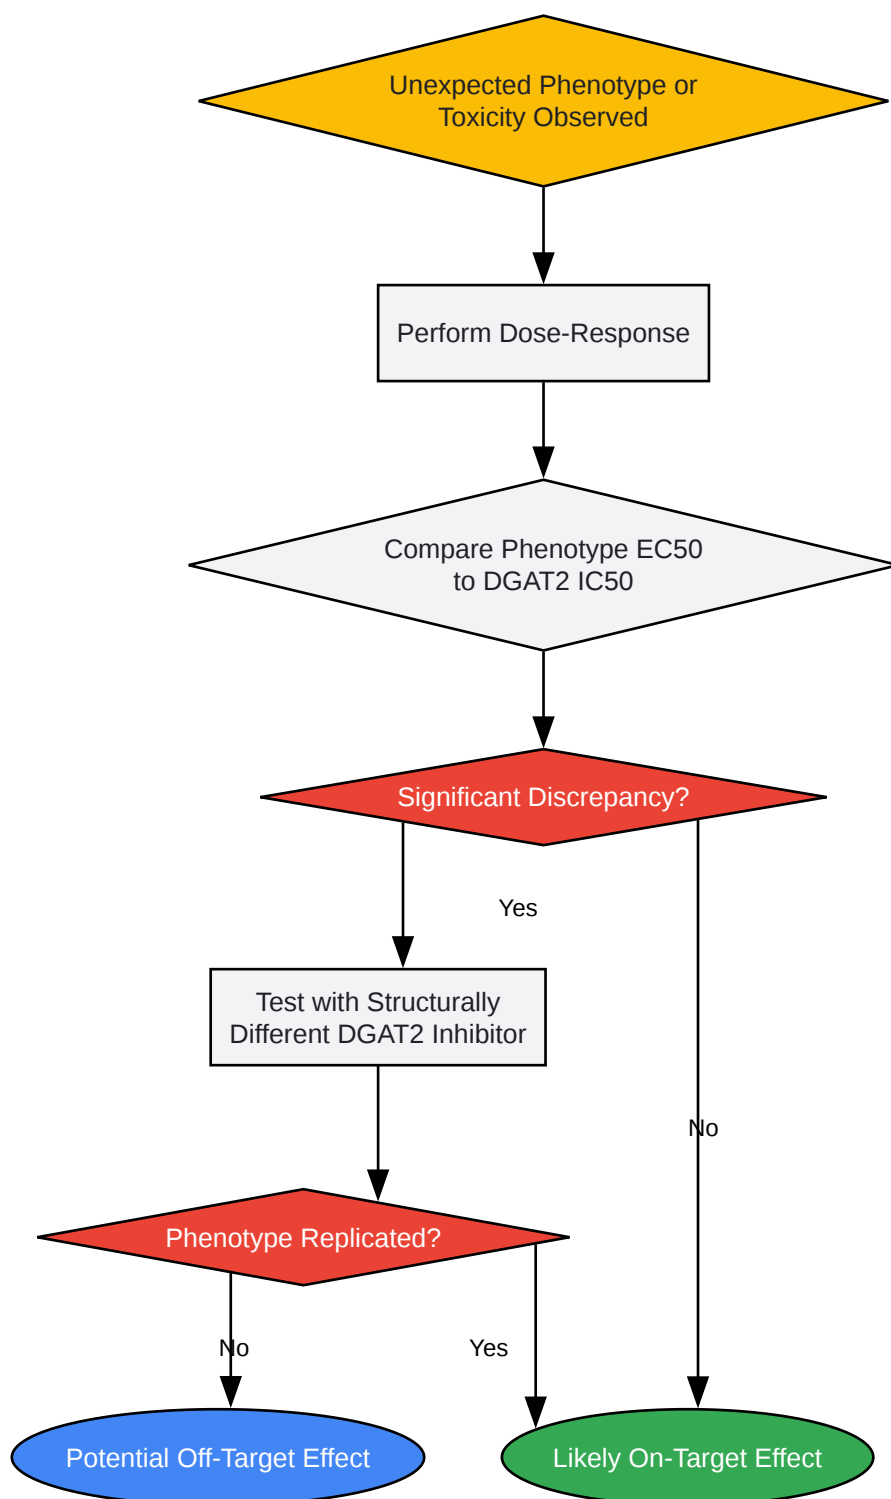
Unexpected Phenotype or Toxicity Observed

Perform Dose-Response

Compare Phenotype EC50 to DGAT2 IC50

Significant Discrepancy?

Yes

Test with Structurally Different DGAT2 Inhibitor

No

Phenotype Replicated?

No

Yes

Potential Off-Target Effect

Likely On-Target Effect